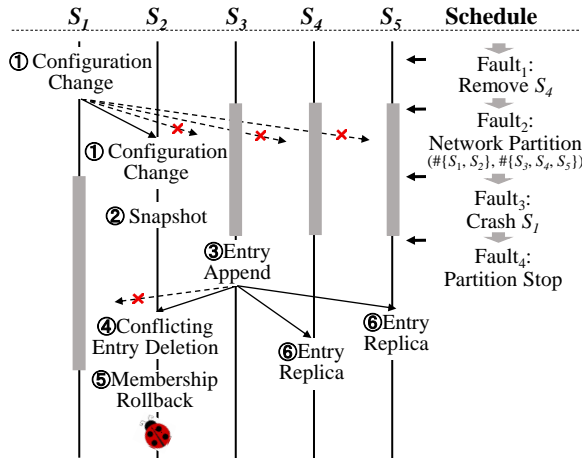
$S_1$ $S_2$ $S_3$ $S_4$ $S_5$ Schedule

① Configuration Change

① Configuration Change

② Snapshot

③ Entry Append

④ Conflicting Entry Deletion

⑤ Membership Rollback

⑥ Entry Replica

⑥ Entry Replica

Fault$_1$: Remove $S_4$

Fault$_2$: Network Partition ($\#\{S_1, S_2\}, \#\{S_3, S_4, S_5\}$)

Fault$_3$: Crash $S_1$

Fault$_4$: Partition Stop